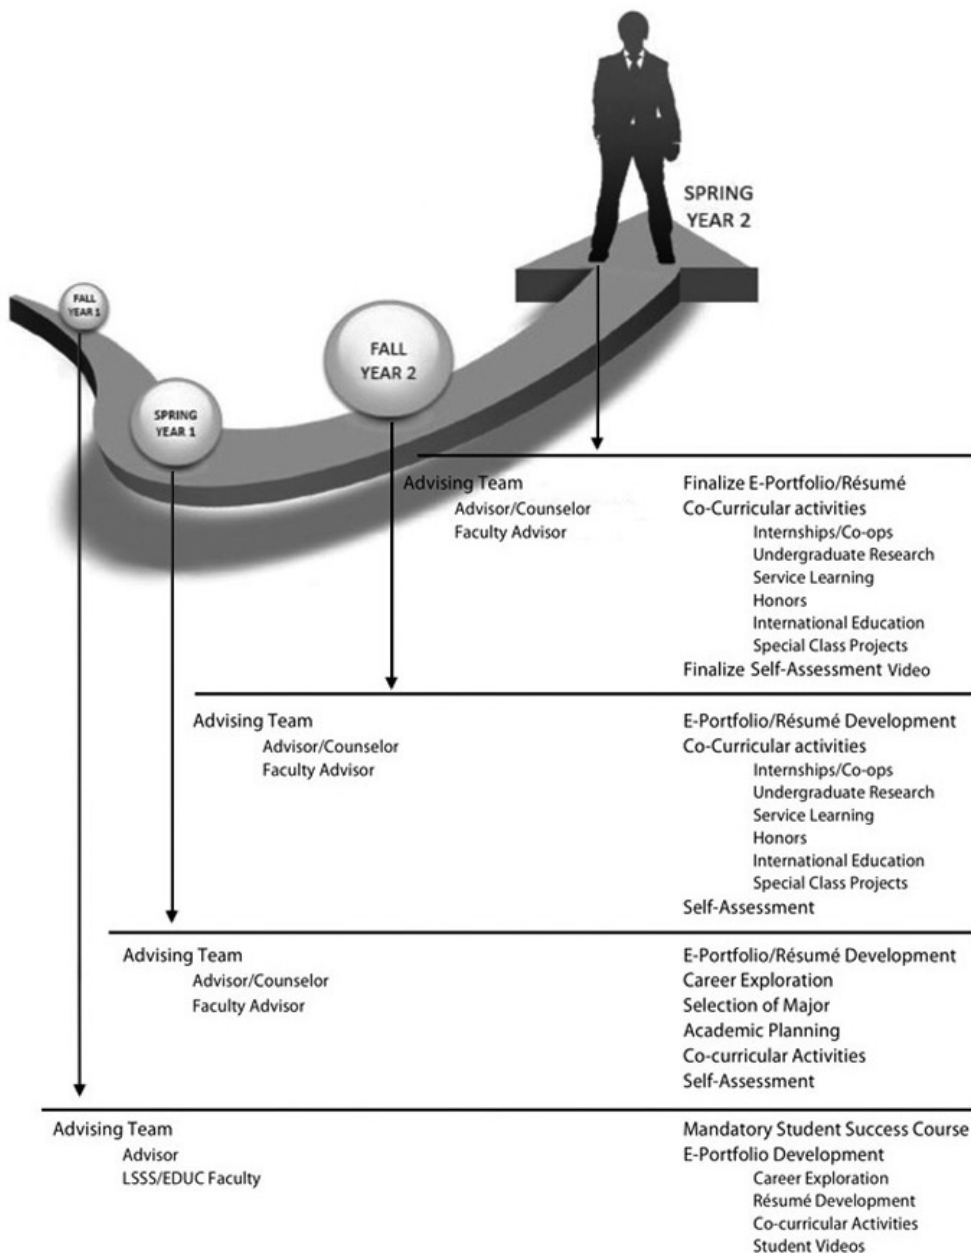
SPRING YEAR 2

FALL YEAR 1

FALL YEAR 2

SPRING YEAR 1

Advising Team
Advisor/Counselor
Faculty Advisor

Finalize E-Portfolio/Résumé
Co-Curricular activities
Internships/Co-ops
Undergraduate Research
Service Learning
Honors
International Education
Special Class Projects
Finalize Self-Assessment Video

Advising Team
Advisor/Counselor
Faculty Advisor

E-Portfolio/Résumé Development
Co-Curricular activities
Internships/Co-ops
Undergraduate Research
Service Learning
Honors
International Education
Special Class Projects
Self-Assessment

Advising Team
Advisor/Counselor
Faculty Advisor

E-Portfolio/Résumé Development
Career Exploration
Selection of Major
Academic Planning
Co-curricular Activities
Self-Assessment

Advising Team
Advisor
LSSS/EDUC Faculty

Mandatory Student Success Course
E-Portfolio Development
Career Exploration
Résumé Development
Co-curricular Activities
Student Videos